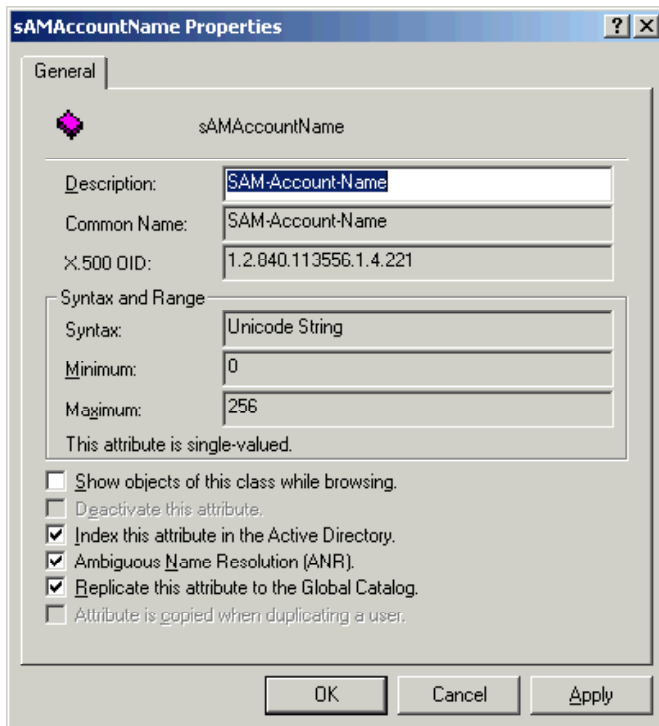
sAMAccountName Properties

? X

General

sAMAccountName

Description: SAM-Account-Name

Common Name: SAM-Account-Name

X.500 OID: 1.2.840.113556.1.4.221

Syntax and Range

Syntax: Unicode String

Minimum: 0

Maximum: 256

This attribute is single-valued.

Show objects of this class while browsing.

Deactivate this attribute.

Index this attribute in the Active Directory.

Ambiguous Name Resolution (ANR).

Replicate this attribute to the Global Catalog.

Attribute is copied when duplicating a user.

OK Cancel Apply